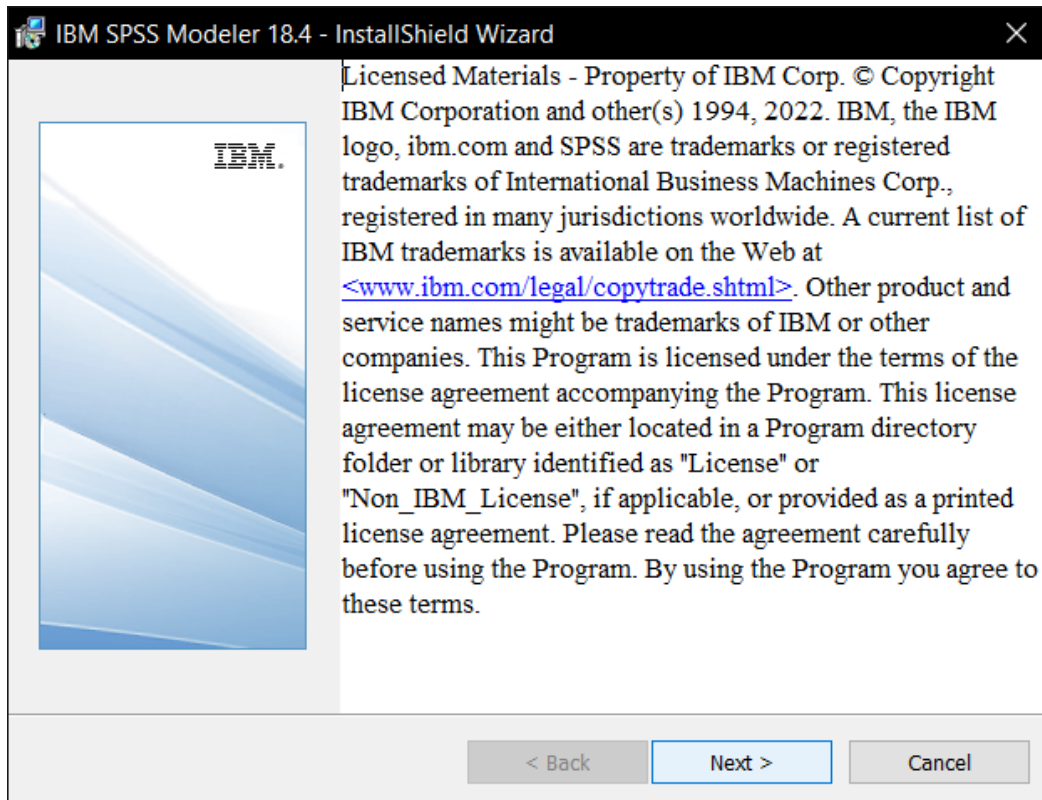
IBM SPSS Modeler 18.4 - InstallShield Wizard

IBM.

Licensed Materials - Property of IBM Corp. © Copyright IBM Corporation and other(s) 1994, 2022. IBM, the IBM logo, ibm.com and SPSS are trademarks or registered trademarks of International Business Machines Corp., registered in many jurisdictions worldwide. A current list of IBM trademarks is available on the Web at <www.ibm.com/legal/copytrade.shtml>. Other product and service names might be trademarks of IBM or other companies. This Program is licensed under the terms of the license agreement accompanying the Program. This license agreement may be either located in a Program directory folder or library identified as "License" or "Non_IBM_License", if applicable, or provided as a printed license agreement. Please read the agreement carefully before using the Program. By using the Program you agree to these terms.

< Back
Next >
Cancel